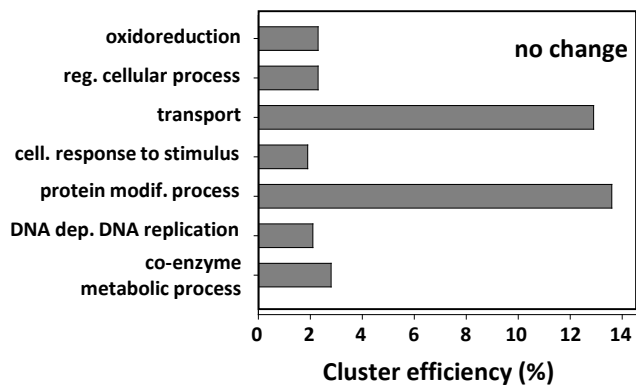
oxidoreduction
reg. cellular process
transport
cell. response to stimulus
protein modif. process
DNA dep. DNA replication
co-enzyme metabolic process

no change

0 2 4 6 8 10 12 14

Cluster efficiency (%)